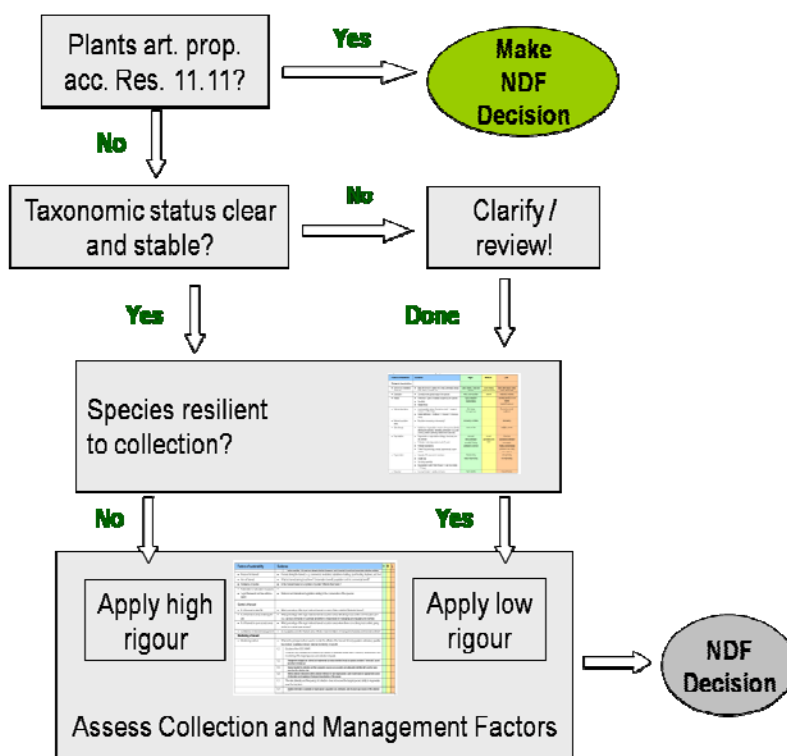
Plants art. prop. acc. Res. 11.11?

Yes

Make NDF Decision

No

Taxonomic status clear and stable?

No

Clarify / review!

Yes

Done

Species resilient to collection?

No

Yes

Apply high rigour

Apply low rigour

NDF Decision

Assess Collection and Management Factors